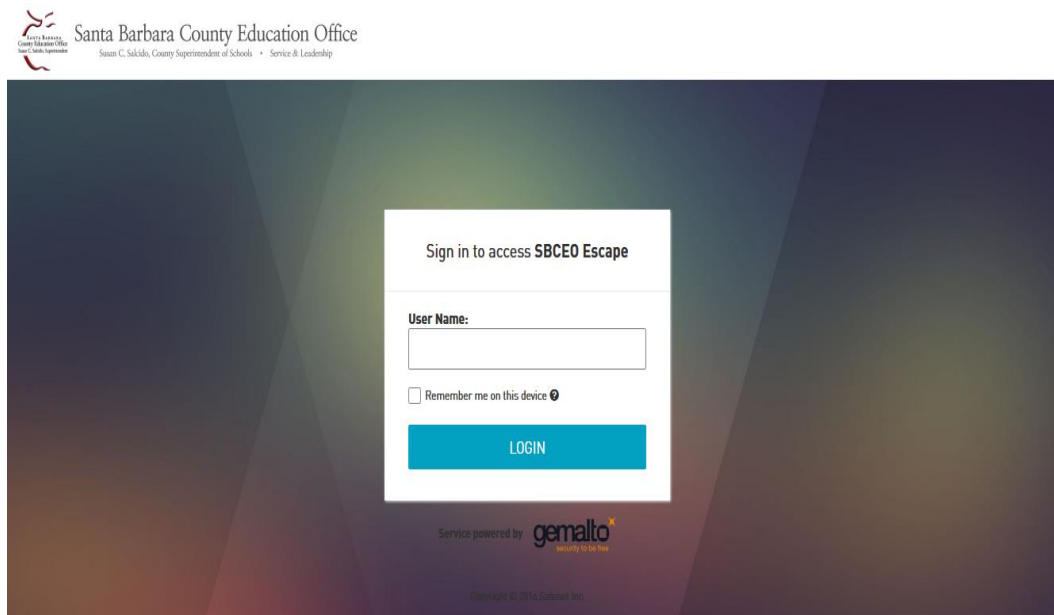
Santa Barbara County Education Office Susan C. Salcido, Superintendent

Santa Barbara County Education Office
Susan C. Salcido, County Superintendent of Schools • Service & Leadership

Sign in to access **SBCEO Escape**

**User Name:**

Remember me on this device

LOGIN

Service powered by gemalto security to be free

Copyright © 2016 Gemalto Inc.